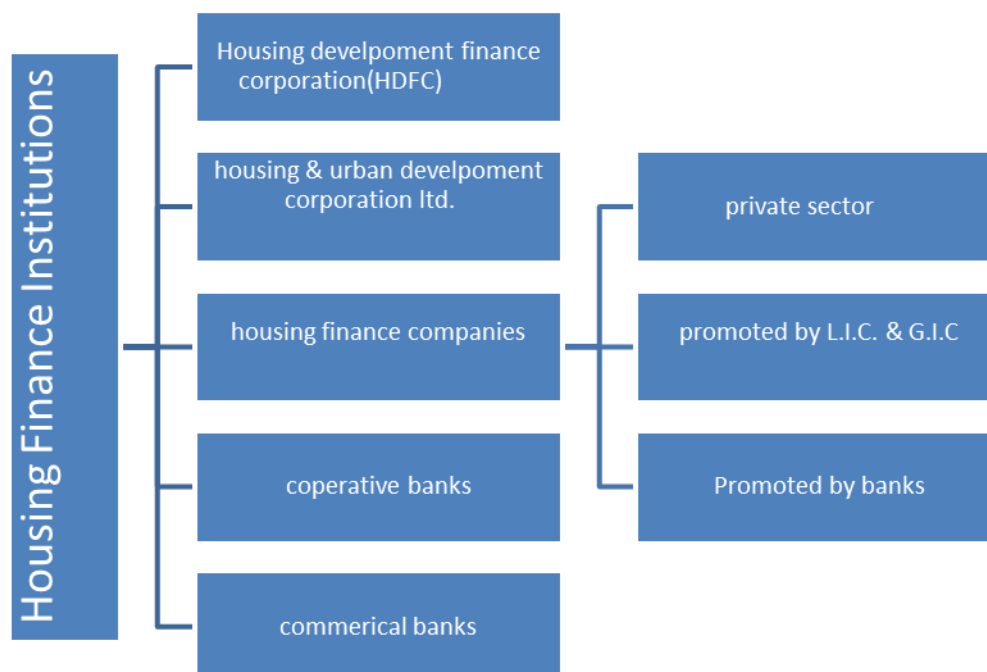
Housing Finance Institutions

Housing develpoment finance corporation(HDFC)

housing & urban develpoment corporation ltd.

housing finance companies

coperative banks

commerical banks

private sector

promoted by L.I.C. & G.I.C

Promoted by banks